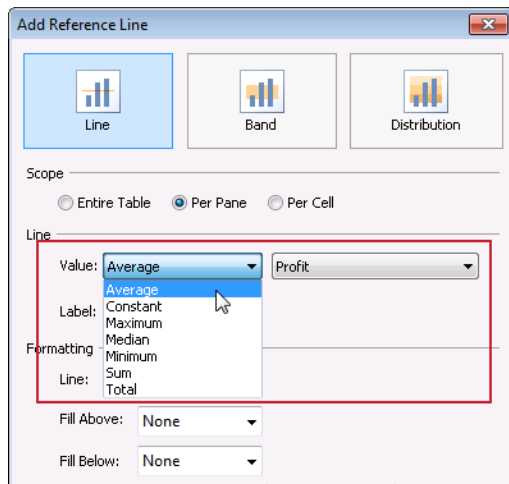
Add Reference Line

Line

Band

Distribution

Scope

Entire Table

Per Pane

Per Cell

Line

Value: Average

Profit

Label:

Average
Constant
Maximum
Median
Minimum
Sum
Total

Formatting

Line:

Fill Above: None

Fill Below: None